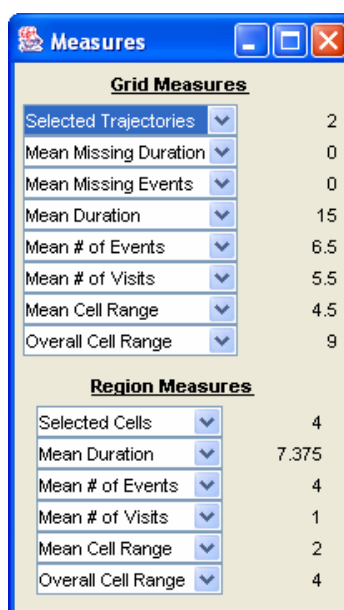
Measures

Grid Measures

| | |
|---|---|
| Selected Trajectories | 2 |
| Mean Missing Duration | 0 |
| Mean Missing Events | 0 |
| Mean Duration | 15 |
| Mean # of Events | 6.5 |
| Mean # of Visits | 5.5 |
| Mean Cell Range | 4.5 |
| Overall Cell Range | 9 |

Region Measures

| | |
|---|---|
| Selected Cells | 4 |
| Mean Duration | 7.375 |
| Mean # of Events | 4 |
| Mean # of Visits | 1 |
| Mean Cell Range | 2 |
| Overall Cell Range | 4 |